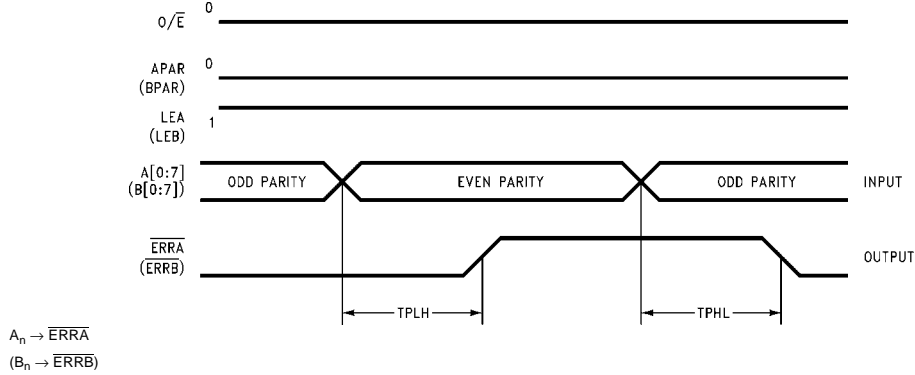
$O/\overline{E}$ 0

APAR (BPAR) 0

LEA (LEB) 1

A[0:7] (B[0:7])

ODD PARITY

EVEN PARITY

ODD PARITY

INPUT

$\overline{ERRA}$ ($\overline{ERRB}$)

OUTPUT

TPLH

TPHL

$A_n \rightarrow \overline{ERRA}$

$(B_n \rightarrow \overline{ERRB})$